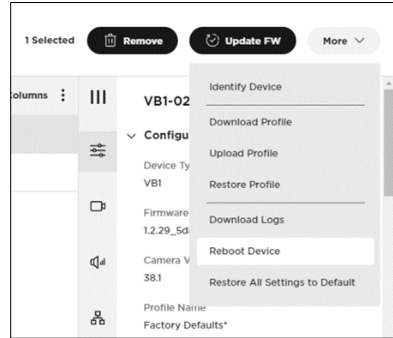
1 Selected Remove Update FW More

Columns

VB1-02

Configu

Device Ty
VB1

Firmware
1.2.29_5d

Camera V
38.1

Profile Name
Factory Defaults*

Identify Device
Download Profile
Upload Profile
Restore Profile
Download Logs
Reboot Device
Restore All Settings to Default